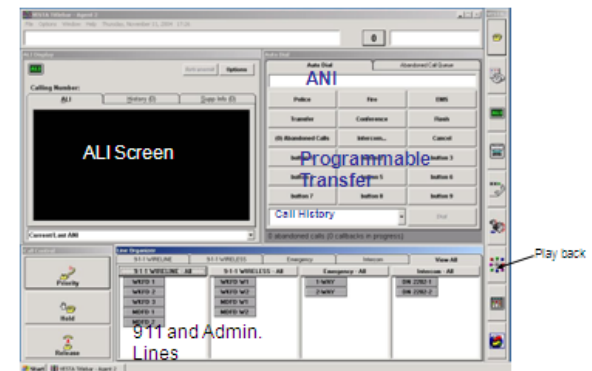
ANI

ALI Screen

Programmable Transfer

Play back

911 and Admin. Lines

Calling Number:

ALI

History

Supp Info

Options

Auto Dial

Abandoned Call Queue

Police

Fire

EMS

Transfer

Conference

Flash

(0) Abandoned Calls

Intercom...

Cancel

button 3

button 6

button 7

button 8

button 9

Call History

Dial

Current/Last ANI

0 abandoned calls (0 callbacks in progress)

Call Control

Priority

Hold

Release

Line Organizer

911-1 WIRELINE

911-1 WIRELESS

Emergency

Intercom

View All

9-1-1 WIRELINE - All

9-1-1 WIRELESS - All

Emergency - All

Intercom - All

WRFD 1

WRFD 2

WRFD 3

MDFD 1

MDFD 2

WRFD W1

WRFD W2

MDFD W1

MDFD W2

1-WAY

2-WAY

DN 2202-1

DN 2202-2

Start